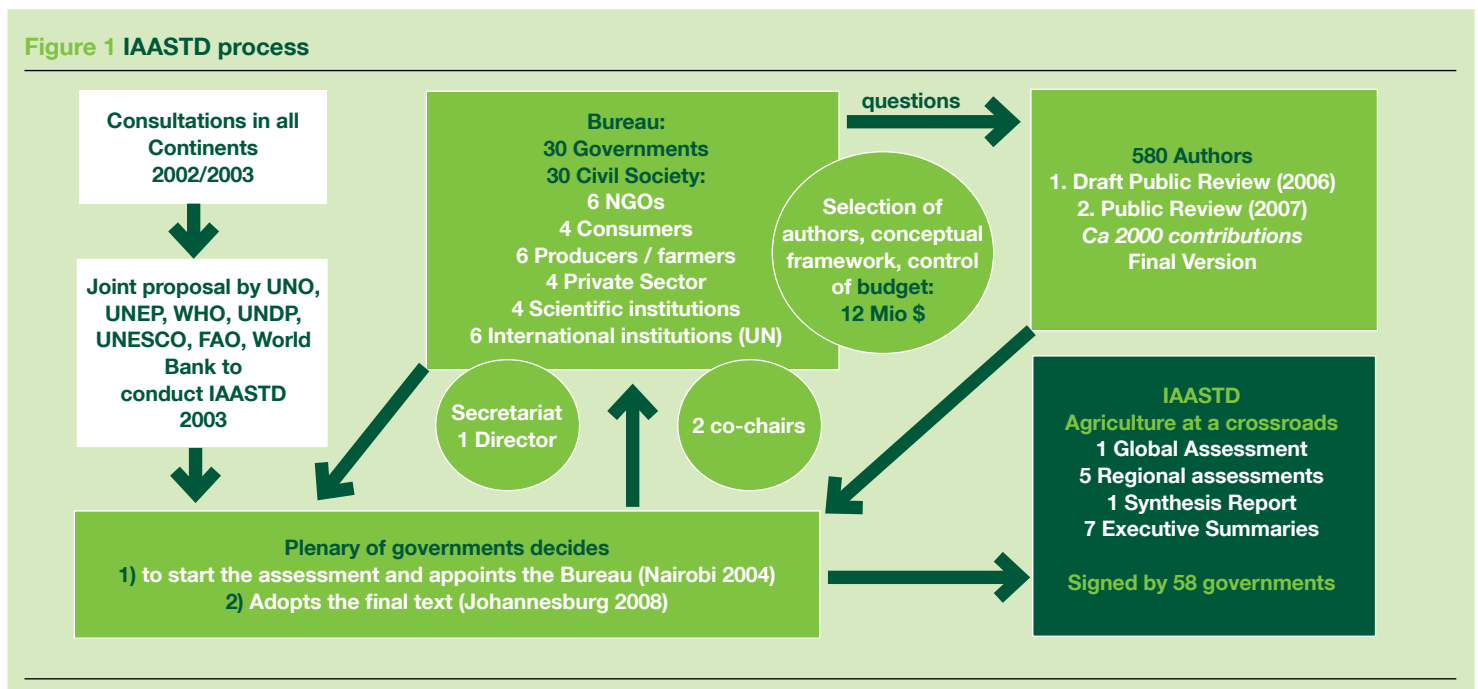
Figure 1 IAASTD process

Consultations in all Continents 2002/2003

Joint proposal by UNO, UNEP, WHO, UNDP, UNESCO, FAO, World Bank to conduct IAASTD 2003

Bureau:
30 Governments
30 Civil Society:
6 NGOs
4 Consumers
6 Producers / farmers
4 Private Sector
4 Scientific institutions
6 International institutions (UN)

Selection of authors, conceptual framework, control of budget:
12 Mio $

questions

580 Authors
1. Draft Public Review (2006)
2. Public Review (2007)
Ca 2000 contributions
Final Version

Secretariat
1 Director

2 co-chairs

IAASTD
Agriculture at a crossroads
1 Global Assessment
5 Regional assessments
1 Synthesis Report
7 Executive Summaries

Signed by 58 governments

Plenary of governments decides
1) to start the assessment and appoints the Bureau (Nairobi 2004)
2) Adopts the final text (Johannesburg 2008)